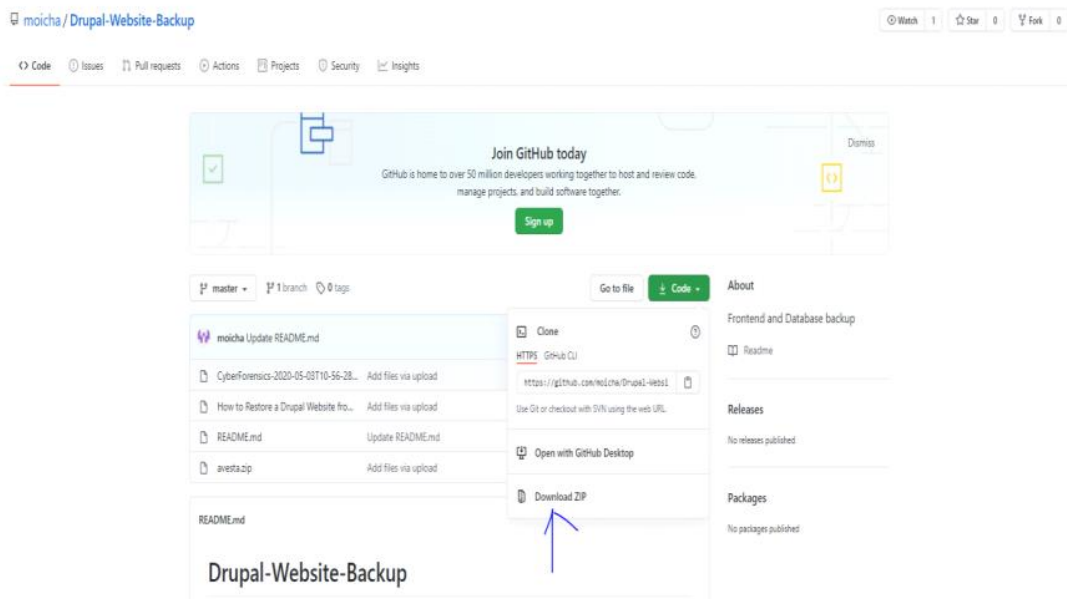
moicha / Drupal-Website-Backup

Watch 1 Star 0 Fork 0

Code Issues Pull requests Actions Projects Security Insights

Join GitHub today

GitHub is home to over 50 million developers working together to host and review code, manage projects, and build software together.

Sign up

Dismiss

master 1 branch 0 tags

Go to file Code

moicha Update README.md

CyberForensics-2020-05-03T10-56-28... Add files via upload

How to Restore a Drupal Website fro... Add files via upload

README.md Update README.md

avesta.zip Add files via upload

Clone

HTTPS GitHub CLI

https://github.com/moicha/Drupal-Websi

Use Git or checkout with SVN using the web URL.

Open with GitHub Desktop

Download ZIP

About

Frontend and Database backup

Readme

Releases

No releases published

Packages

No packages published

README.md

Drupal-Website-Backup